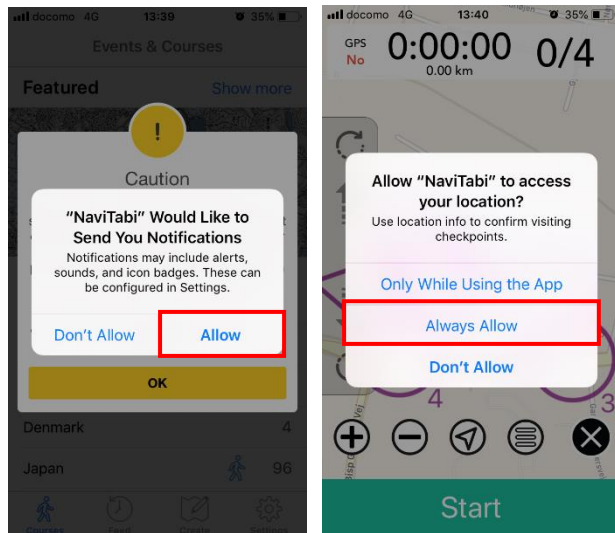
docomo 4G 13:39 35%

Events & Courses

Featured Show more

!

Caution

“NaviTabi” Would Like to Send You Notifications

Notifications may include alerts, sounds, and icon badges. These can be configured in Settings.

Don't Allow Allow

OK

Denmark 4

Japan 96

Courses Feed Create Settings

docomo 4G 13:40 35%

GPS No 0:00:00 0/4

0.00 km

Allow “NaviTabi” to access your location?

Use location info to confirm visiting checkpoints.

Only While Using the App

Always Allow

Don't Allow

4

3

Start